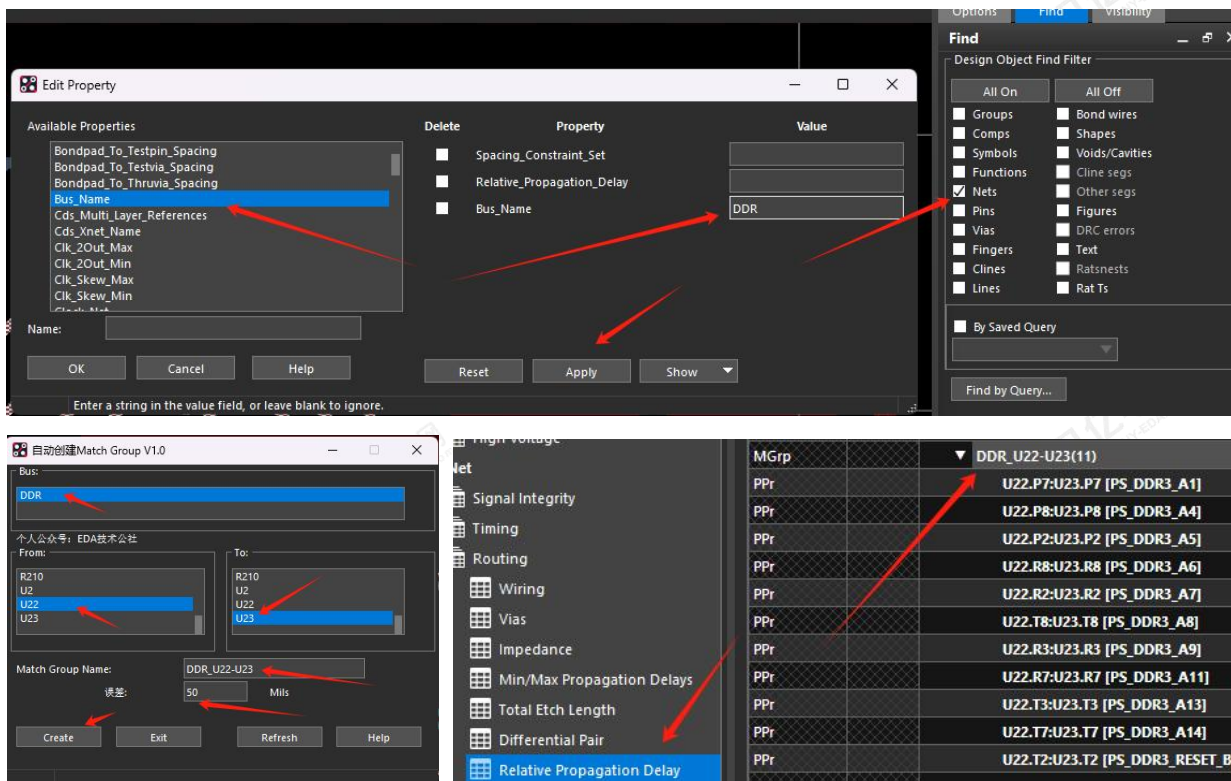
Options Find Visibility

Edit Property

Available Properties

Bondpad_To_Testpin_Spacing
Bondpad_To_Testvia_Spacing
Bondpad_To_Thruvia_Spacing
Bus_Name
Cds_Multi_Layer_References
Cds_Xnet_Name
Clk_2Out_Max
Clk_2Out_Min
Clk_Skew_Max
Clk_Skew_Min

Name:

OK Cancel Help

| Delete | Property | Value |
|---|---|---|
| | Spacing_Constraint_Set | |
| | Relative_Propagation_Delay | |
| | Bus_Name | DDR |

Reset Apply Show

Enter a string in the value field, or leave blank to ignore.

Find

Design Object Find Filter

All On All Off

Groups
Comps
Symbols
Functions
Nets
Pins
Vias
Fingers
Clines
Lines

Bond wires
Shapes
Voids/Cavities
Cline segs
Other segs
Figures
DRC errors
Text
Ratsnests
Rat Ts

By Saved Query

Find by Query...

自动创建Match Group V1.0

Bus:
DDR

个人公众号：EDA技术公社

From:
R210
U2
U22
U23

To:
R210
U2
U22
U23

Match Group Name: DDR_U22-U23

误差: 50 Mils

Create Exit Refresh Help

High Voltage
Net
Signal Integrity
Timing
Routing
Wiring
Vias
Impedance
Min/Max Propagation Delays
Total Etch Length
Differential Pair
Relative Propagation Delay

| MGrp | DDR_U22-U23(11) |
|---|---|
| PPr | U22.P7:U23.P7 [PS_DDR3_A1] |
| PPr | U22.P8:U23.P8 [PS_DDR3_A4] |
| PPr | U22.P2:U23.P2 [PS_DDR3_A5] |
| PPr | U22.R8:U23.R8 [PS_DDR3_A6] |
| PPr | U22.R2:U23.R2 [PS_DDR3_A7] |
| PPr | U22.T8:U23.T8 [PS_DDR3_A8] |
| PPr | U22.R3:U23.R3 [PS_DDR3_A9] |
| PPr | U22.R7:U23.R7 [PS_DDR3_A11] |
| PPr | U22.T3:U23.T3 [PS_DDR3_A13] |
| PPr | U22.T7:U23.T7 [PS_DDR3_A14] |
| PPr | U22.T2:U23.T2 [PS_DDR3_RESET_B |